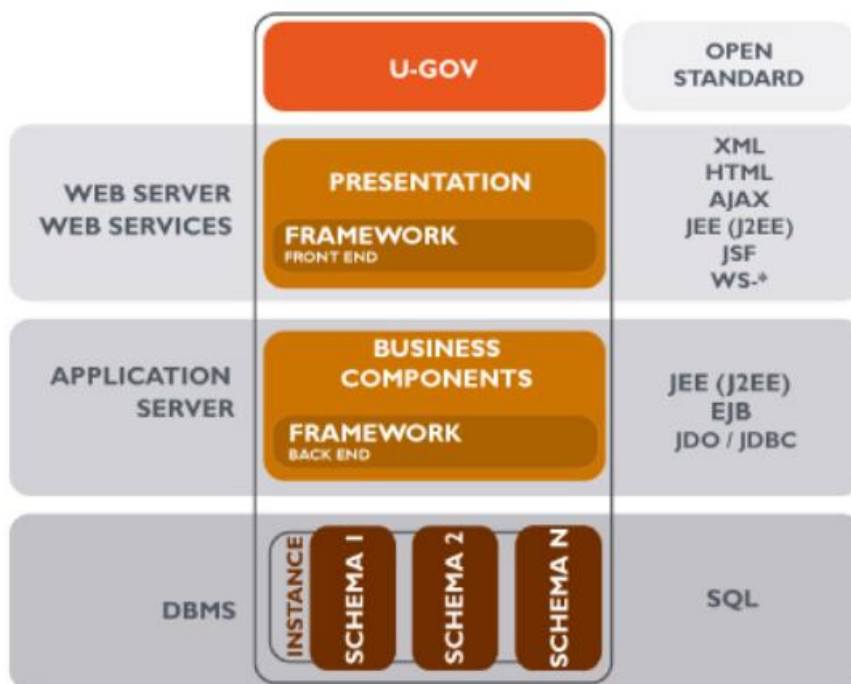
U-GOV

OPEN STANDARD

WEB SERVER
WEB SERVICES

PRESENTATION

FRAMEWORK
FRONT END

XML
HTML
AJAX
JEE (J2EE)
JSF
WS-*

APPLICATION SERVER

BUSINESS COMPONENTS

FRAMEWORK
BACK END

JEE (J2EE)
EJB
JDO / JDBC

DBMS

INSTANCE

SCHEMA 1

SCHEMA 2

SCHEMA N

SQL